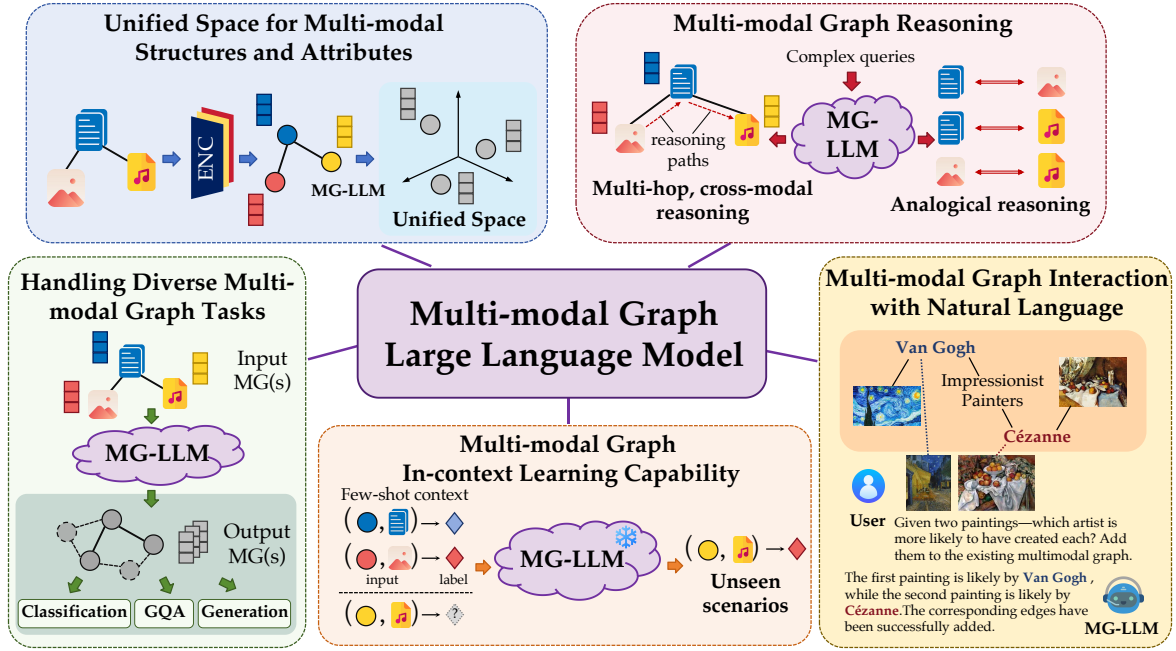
Unified Space for Multi-modal Structures and Attributes

ENC

MG-LLM

Unified Space

Multi-modal Graph Reasoning

Complex queries

reasoning paths

MG-LLM

Multi-hop, cross-modal reasoning

Analogical reasoning

Handling Diverse Multi-modal Graph Tasks

Input MG(s)

MG-LLM

Output MG(s)

Classification

GQA

Generation

Multi-modal Graph Large Language Model

Multi-modal Graph In-context Learning Capability

Few-shot context

$($ , $) \rightarrow$

$($ , $) \rightarrow$

input

label

$($ , $) \rightarrow$ ?

MG-LLM

$($ , $) \rightarrow$

Unseen scenarios

Multi-modal Graph Interaction with Natural Language

Van Gogh

Impressionist Painters

Cézanne

User

Given two paintings—which artist is more likely to have created each? Add them to the existing multimodal graph.

The first painting is likely by Van Gogh , while the second painting is likely by Cézanne.The corresponding edges have been successfully added.

MG-LLM